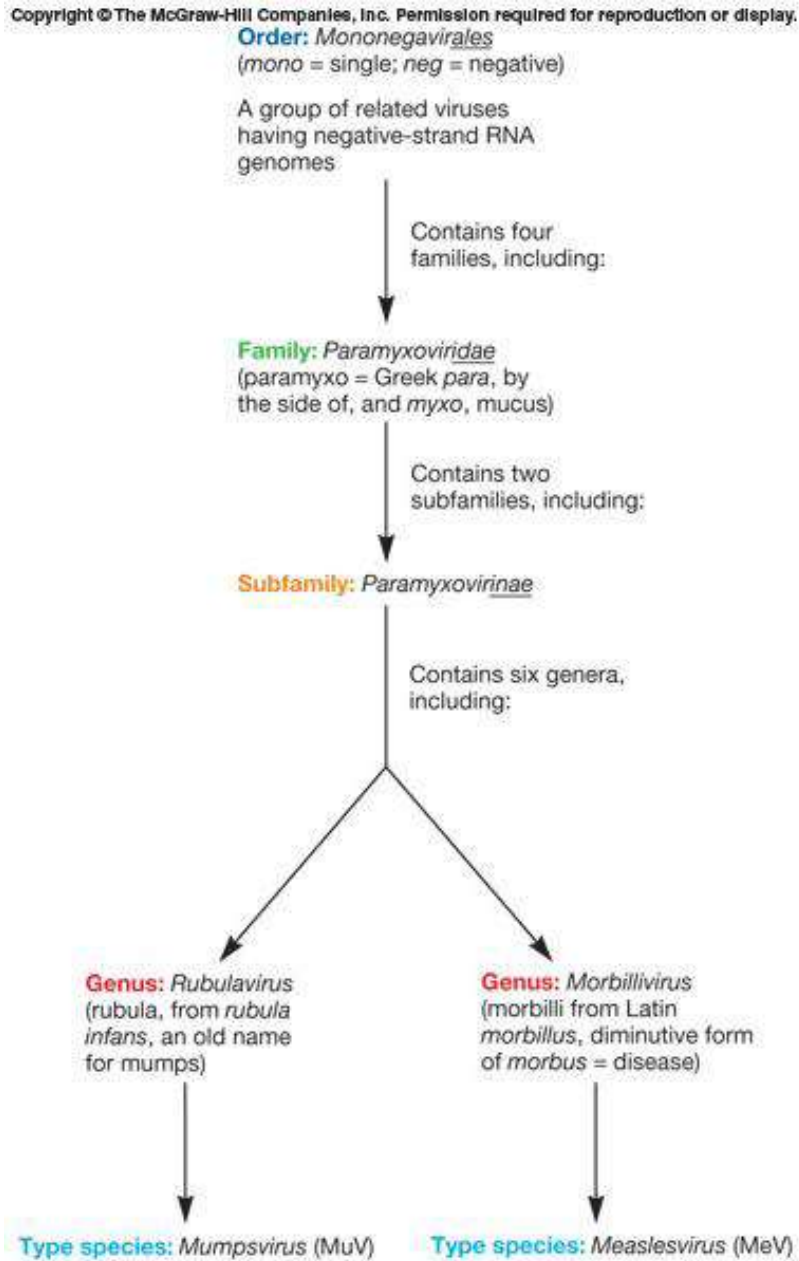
Copyright © The McGraw-Hill Companies, Inc. Permission required for reproduction or display.

Order: Mononegavirales
(mono = single; neg = negative)

A group of related viruses having negative-strand RNA genomes

Contains four families, including:

Family: Paramyxoviridae
(paramyxo = Greek para, by the side of, and myxo, mucus)

Contains two subfamilies, including:

Subfamily: Paramyxovirinae

Contains six genera, including:

Genus: Rubulavirus
(rubula, from rubula infans, an old name for mumps)

Type species: Mumpsvirus (MuV)

Genus: Morbillivirus
(morbilli from Latin morbillus, diminutive form of morbus = disease)

Type species: Measlesvirus (MeV)